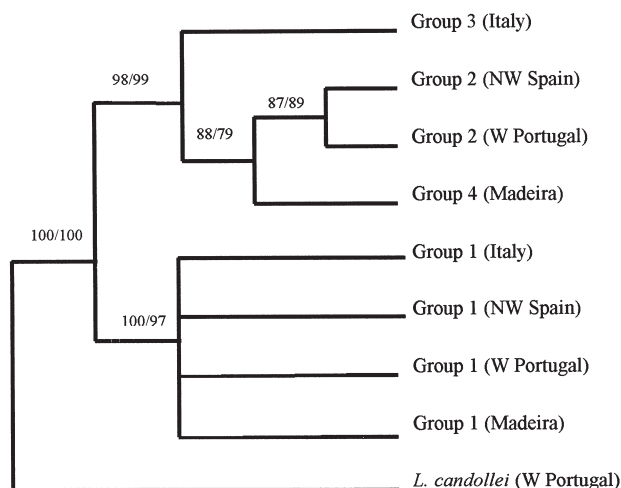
Group 3 (Italy)

98/99

Group 2 (NW Spain)

87/89

88/79

Group 2 (W Portugal)

Group 4 (Madeira)

100/100

Group 1 (Italy)

Group 1 (NW Spain)

100/97

Group 1 (W Portugal)

Group 1 (Madeira)

L. candollei (W Portugal)